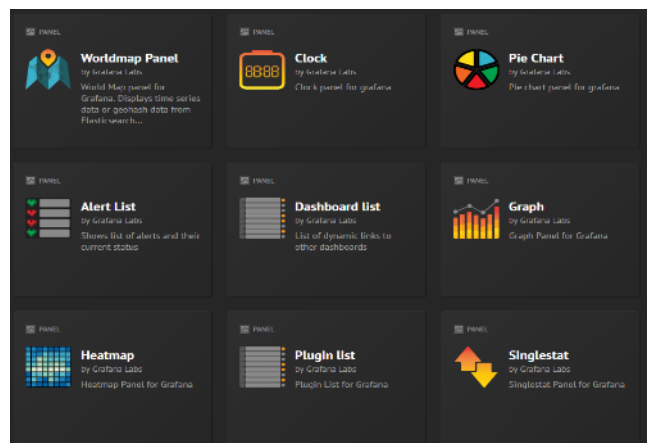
PANEL
Worldmap Panel
by Grafana Labs
World Map panel for Grafana. Displays time series data or geohash data from Elasticsearch...

PANEL
Clock
by Grafana Labs
Clock panel for grafana

8888

PANEL
Pie Chart
by Grafana Labs
Pie chart panel for grafana

PANEL
Alert List
by Grafana Labs
Shows list of alerts and their current status

PANEL
Dashboard list
by Grafana Labs
List of dynamic links to other dashboards

PANEL
Graph
by Grafana Labs
Graph Panel for Grafana

PANEL
Heatmap
by Grafana Labs
Heatmap Panel for Grafana

PANEL
Plugin list
by Grafana Labs
Plugin List for Grafana

PANEL
Singlestat
by Grafana Labs
Singlestat Panel for Grafana